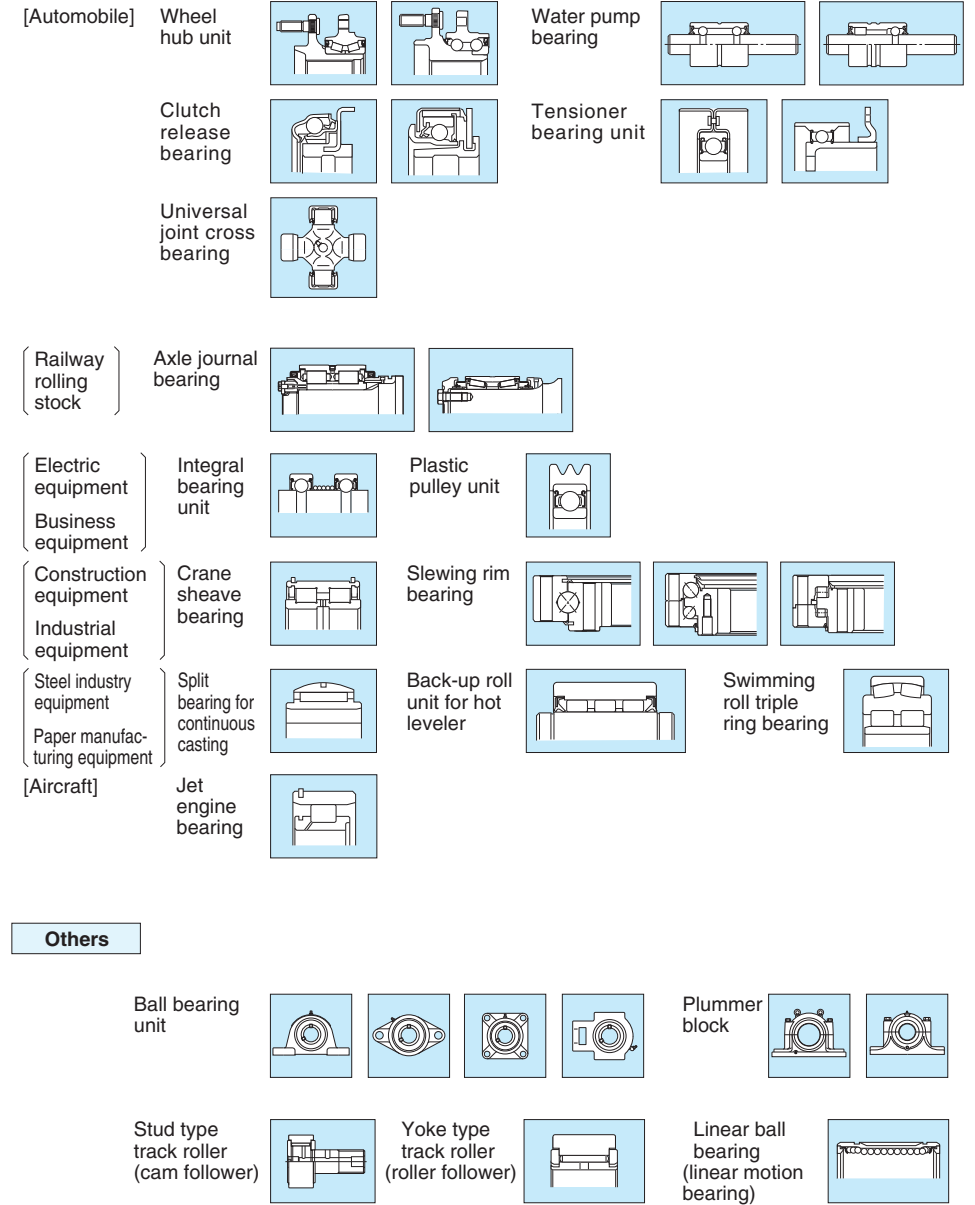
[Automobile] Wheel hub unit

Water pump bearing

Clutch release bearing

Tensioner bearing unit

Universal joint cross bearing

(Railway rolling stock) Axle journal bearing

(Electric equipment Business equipment) Integral bearing unit

Plastic pulley unit

(Construction equipment Industrial equipment) Crane sheave bearing

Slewing rim bearing

(Steel industry equipment Paper manufacturing equipment) Split bearing for continuous casting

Back-up roll unit for hot leveler

Swimming roll triple ring bearing

[Aircraft] Jet engine bearing

Others

Ball bearing unit

Plummer block

Stud type track roller (cam follower)

Yoke type track roller (roller follower)

Linear ball bearing (linear motion bearing)